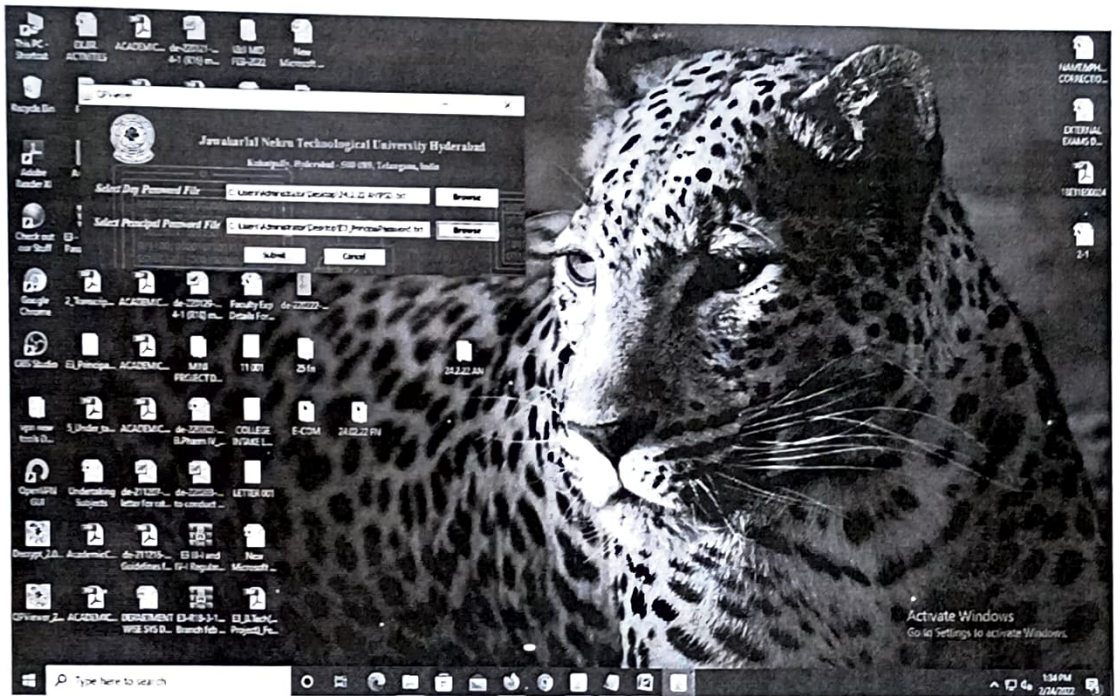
This PC - Shortcut
OU.RL ACTIVITIES
ACADEMIC...
de-220121-... 4-1 (R16) m...
IIIrd MID FEB-2022
New Microsoft ...
Recycle Bin
QPViewer
Jawaharlal Nehru Technological University Hyderabad
Kukatpally, Hyderabad - 500 085, Telangana, India
Select Day Password File
C:\Users\Administrator\Desktop\24.2.22 AN\P02.txt
Browse
Select Principal Password File
C:\Users\Administrator\Desktop\E3_PrincipalPassword.txt
Browse
Submit
Cancel
Adobe Reader XI
Check out our Stuff
E3_... Pass...
Google Chrome
2_Transcrip...
ACADEMIC...
de-220125-... 4-1 (R16) m...
Faculty Exp Details For...
de-220222-...
OBS Studio
E3_Principa...
ACADEMIC...
MINI PROJECT D...
11 001
25 fn
24.2.22 AN
ugc new tools D...
5_Under_ta...
ACADEMIC...
de-220202-... B.Pharm IV_...
COLLEGE INTAKE L...
E-COM
24.02.22 FN
OpenVPN GUI
Undertaking Subjects
de-211207-... letter for rol...
de-220203-... to conduct ...
LETTER 001
Decrypt_2.0...
AcademicC...
de-211215-... Guidelines f...
E3 III-I and IV-I Regula...
New Microsoft ...
QPViewer_2...
ACADEMIC...
DEPARTMENT WISE SYS D...
E3-R18-3-1... Branch feb ...
E3_B.Tech(... Project)_Fe...
NAMEMPH... CORRECTIO...
EXTERNAL EXAMS D...
18E31A0024
2-1
Activate Windows
Go to Settings to activate Windows.
Type here to search
1:34 PM
2/24/2022